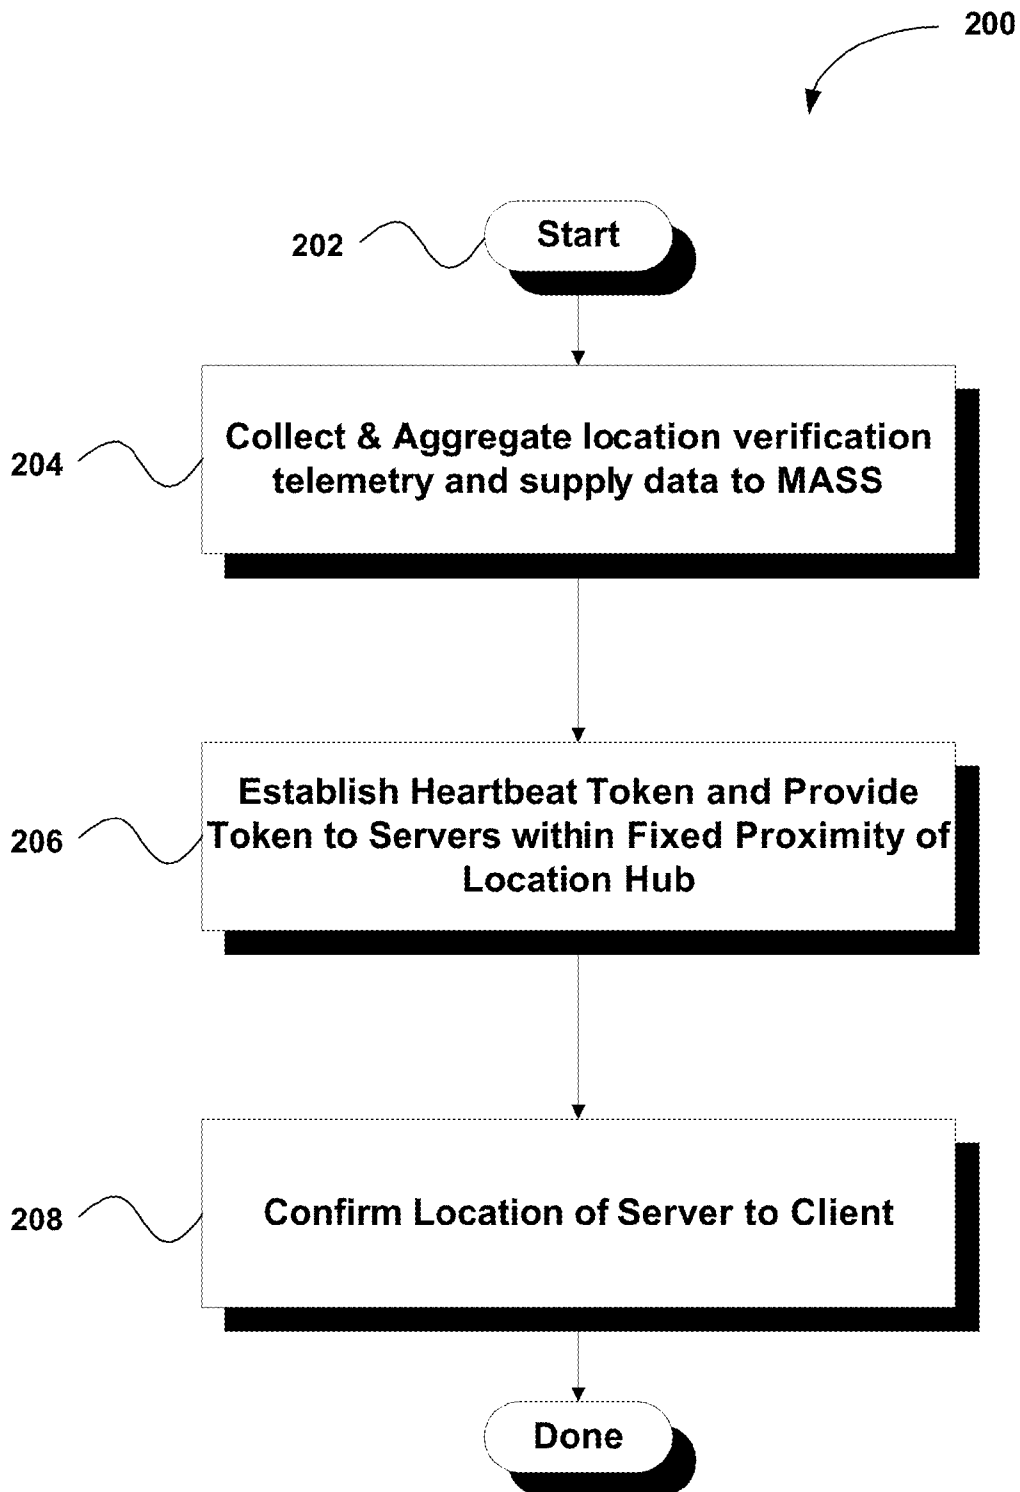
200

202

Start

204

Collect & Aggregate location verification telemetry and supply data to MASS

206

Establish Heartbeat Token and Provide Token to Servers within Fixed Proximity of Location Hub

208

Confirm Location of Server to Client

Done